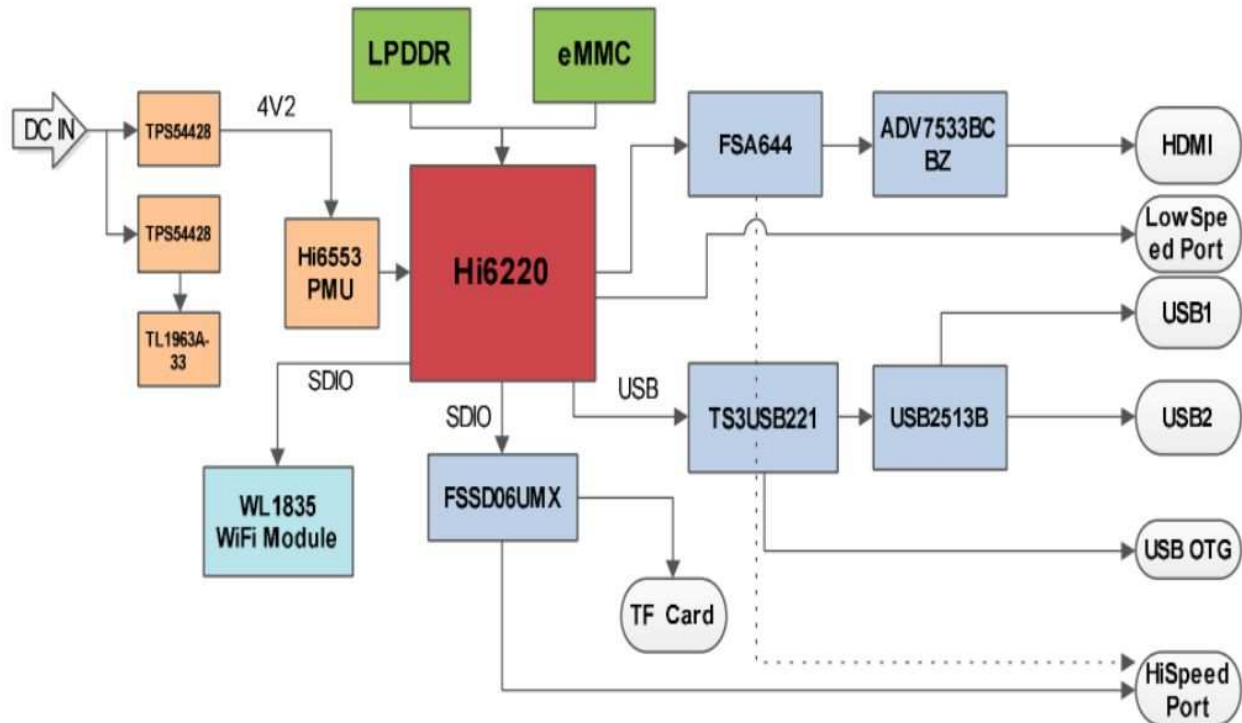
LPDDR

eMMC

DC IN

TPS54428

4V2

TPS54428

TL1963A-33

Hi6553 PMU

Hi6220

FSA644

ADV7533BC BZ

HDMI

LowSpeed Port

USB1

SDIO

SDIO

USB

TS3USB221

USB2513B

USB2

WL1835 WiFi Module

FSSD06UMX

USB OTG

TF Card

HiSpeed Port